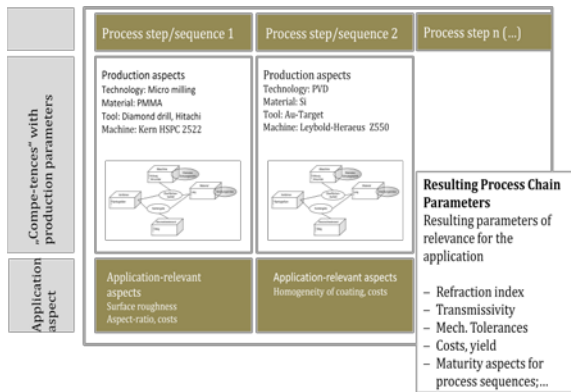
„Compe-tences" with production parameters

Application aspect

Process step/sequence 1

Process step/sequence 2

Process step n (...)

Production aspects
Technology: Micro milling
Material: PMMA
Tool: Diamond drill, Hitachi
Machine: Kern HSPC 2522

Production aspects
Technology: PVD
Material: Si
Tool: Au-Target
Machine: Leybold-Heraeus Z550

Resulting Process Chain Parameters
Resulting parameters of relevance for the application

– Refraction index
– Transmissivity
– Mech. Tolerances
– Costs, yield
– Maturity aspects for process sequences;...

Application-relevant aspects
Surface roughness
Aspect-ratio, costs

Application-relevant aspects
Homogeneity of coating, costs